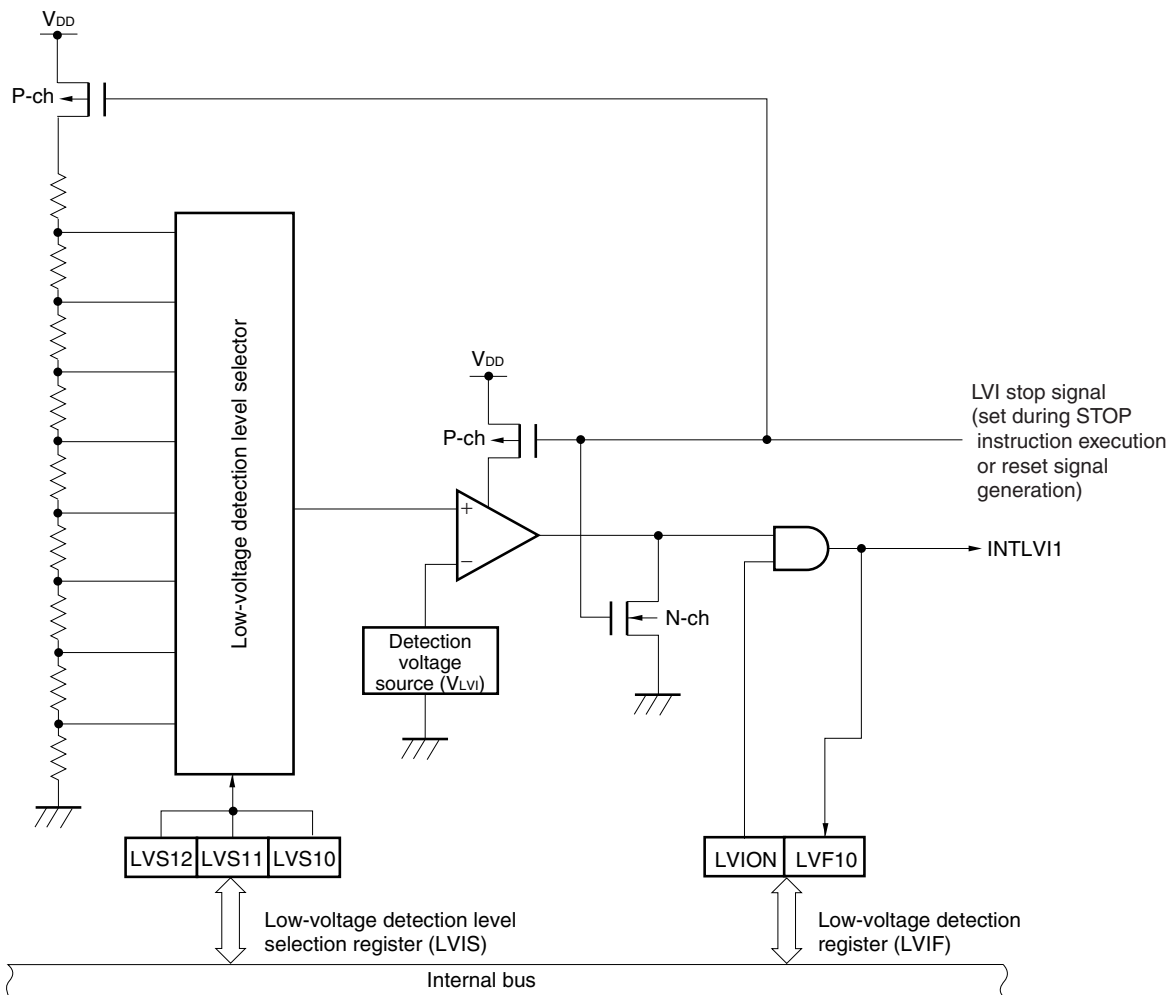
$V_{DD}$

P-ch

Low-voltage detection level selector

$V_{DD}$

P-ch

LVI stop signal (set during STOP instruction execution or reset signal generation)

+

−

INTLVI1

N-ch

Detection voltage source ($V_{LVI}$)

LVS12 LVS11 LVS10

LVION LVF10

Low-voltage detection level selection register (LVIS)

Low-voltage detection register (LVIF)

Internal bus